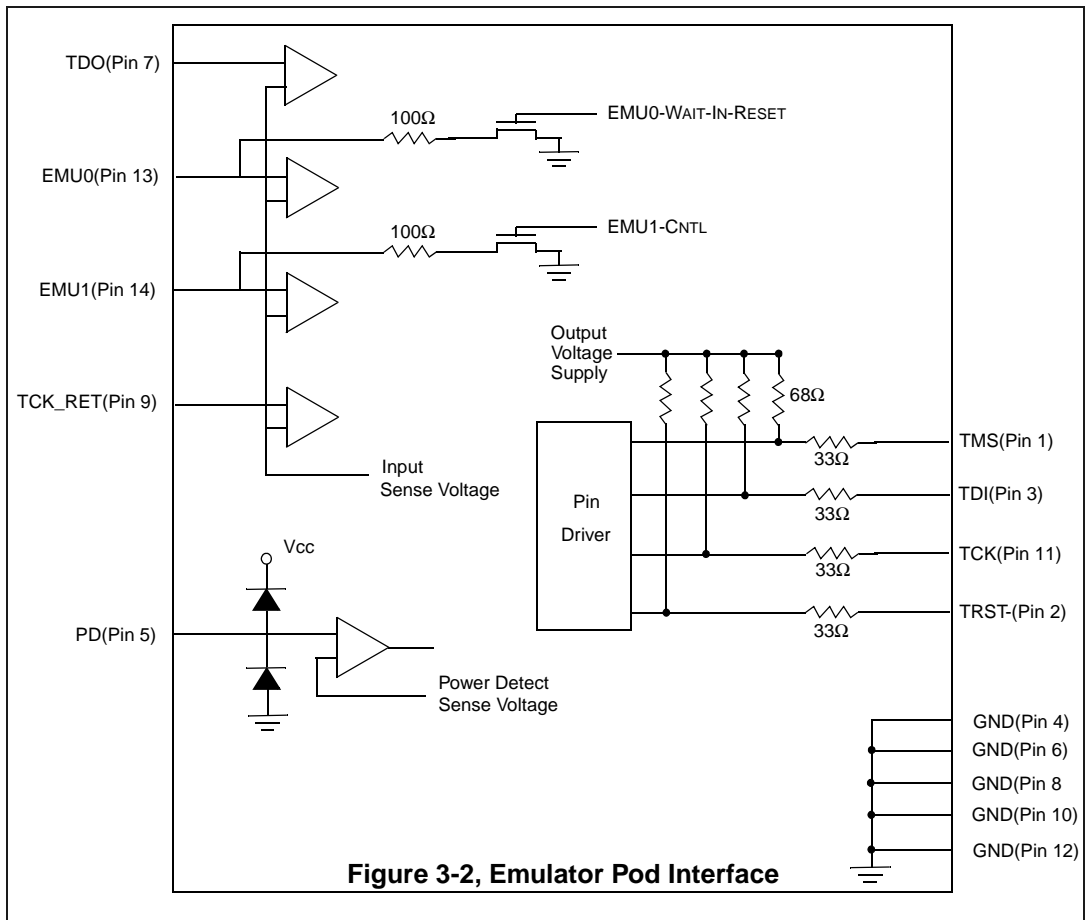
TDO(Pin 7)

100Ω

EMU0-WAIT-IN-RESET

EMU0(Pin 13)

100Ω

EMU1-CNTL

EMU1(Pin 14)

Output Voltage Supply

68Ω

TCK_RET(Pin 9)

TMS(Pin 1)

33Ω

Input Sense Voltage

Pin Driver

TDI(Pin 3)

33Ω

Vcc

TCK(Pin 11)

33Ω

PD(Pin 5)

TRST-(Pin 2)

33Ω

Power Detect Sense Voltage

GND(Pin 4)

GND(Pin 6)

GND(Pin 8)

GND(Pin 10)

GND(Pin 12)

Figure 3-2, Emulator Pod Interface